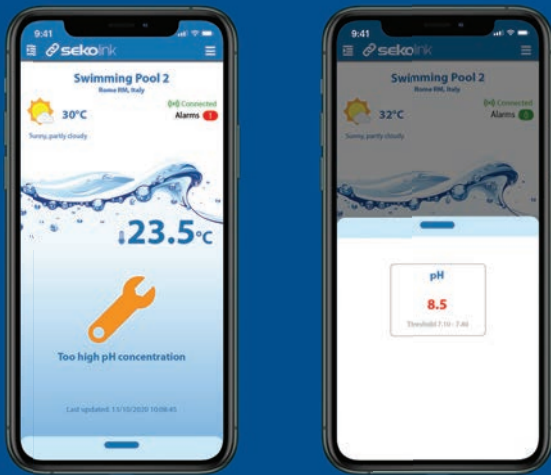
9:41

sekolink

Swimming Pool 2

Roma RM, Italy

30°C

Connected

Alarms 1

Sunny, partly cloudy

23.5°C

Too high pH concentration

Last updated: 13/10/2020 10:08:45

9:41

sekolink

Swimming Pool 2

Roma RM, Italy

32°C

Connected

Alarms 0

Sunny, partly cloudy

pH

8.5

Threshold 7.10 - 7.40